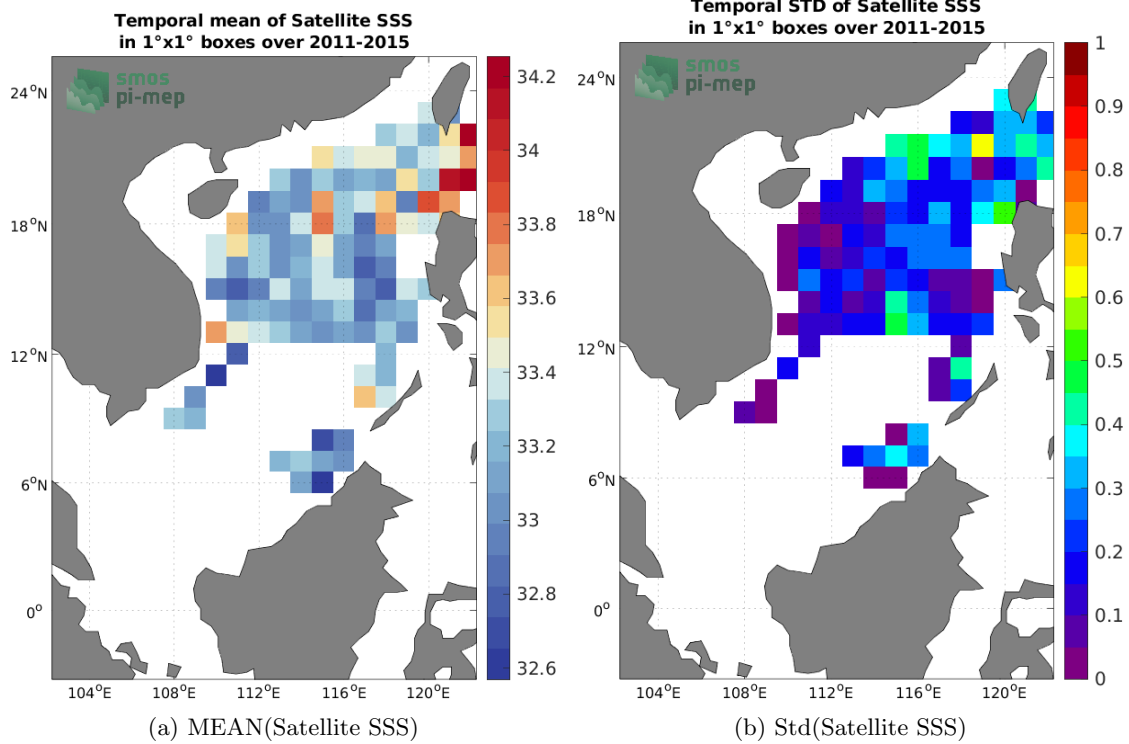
Temporal mean of Satellite SSS
in 1°x1° boxes over 2011-2015

smos
pi-mep

24°N
18°N
12°N
6°N
0°

104°E 108°E 112°E 116°E 120°E

34.2
34
33.8
33.6
33.4
33.2
33
32.8
32.6

(a) MEAN(Satellite SSS)

Temporal STD of Satellite SSS
in 1°x1° boxes over 2011-2015

smos
pi-mep

24°N
18°N
12°N
6°N
0°

104°E 108°E 112°E 116°E 120°E

1
0.9
0.8
0.7
0.6
0.5
0.4
0.3
0.2
0.1
0

(b) Std(Satellite SSS)